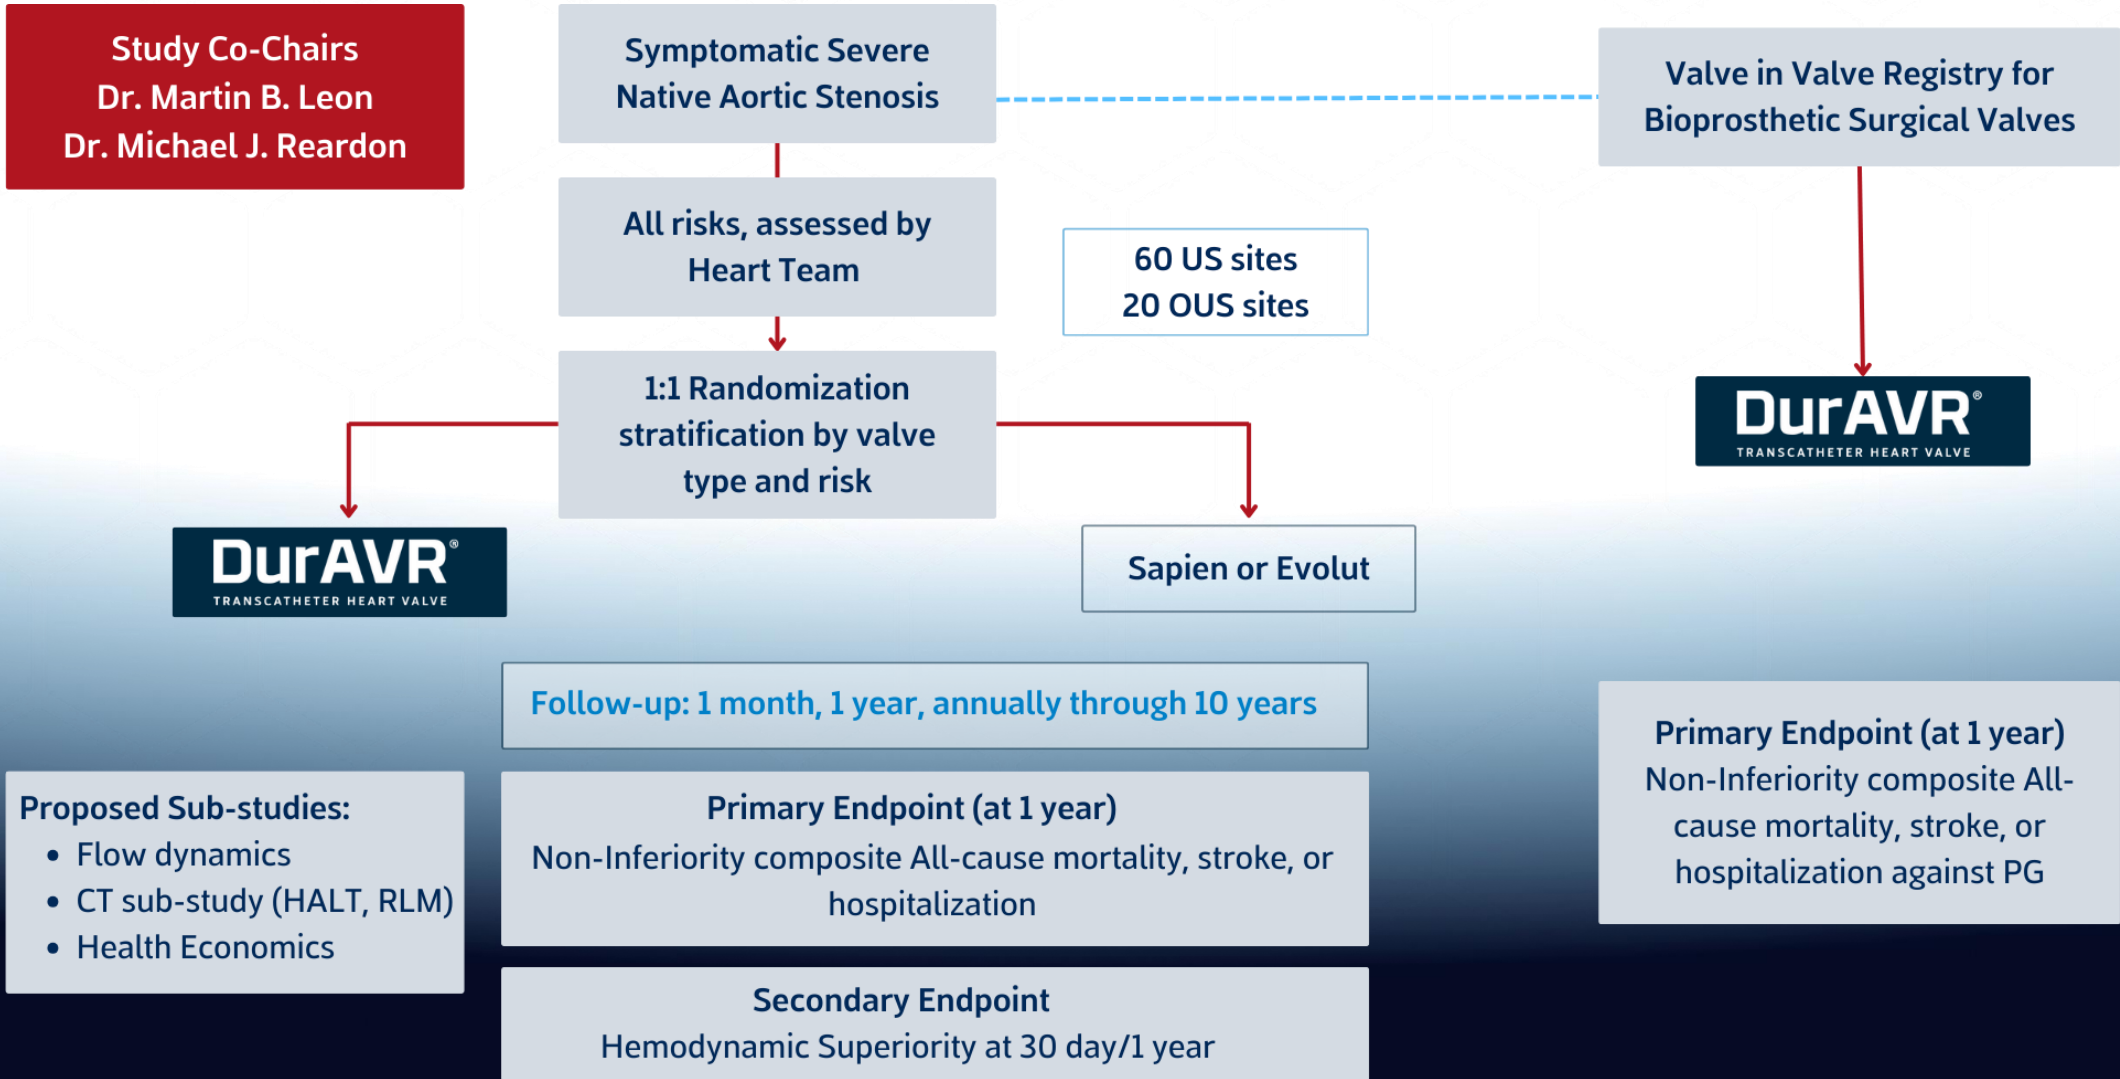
Study Co-Chairs
Dr. Martin B. Leon
Dr. Michael J. Reardon

Symptomatic Severe Native Aortic Stenosis

Valve in Valve Registry for Bioprosthetic Surgical Valves

All risks, assessed by Heart Team

60 US sites
20 OUS sites

1:1 Randomization stratification by valve type and risk

DurAVR®
TRANSCATHETER HEART VALVE

DurAVR®
TRANSCATHETER HEART VALVE

Sapien or Evolut

Follow-up: 1 month, 1 year, annually through 10 years

Proposed Sub-studies:
• Flow dynamics
• CT sub-study (HALT, RLM)
• Health Economics

Primary Endpoint (at 1 year)
Non-Inferiority composite All-cause mortality, stroke, or hospitalization

Primary Endpoint (at 1 year)
Non-Inferiority composite All-cause mortality, stroke, or hospitalization against PG

Secondary Endpoint
Hemodynamic Superiority at 30 day/1 year